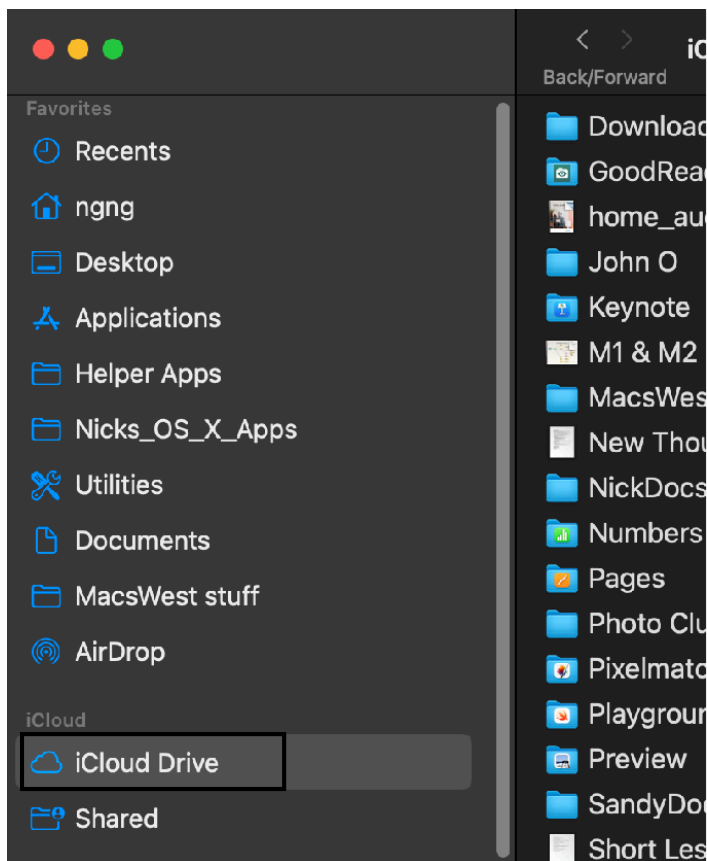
Back/Forward

iC

Favorites

Recents

ngng

Desktop

Applications

Helper Apps

Nicks_OS_X_Apps

Utilities

Documents

MacsWest stuff

AirDrop

iCloud

iCloud Drive

Shared

Download

GoodRea

home_au

John O

Keynote

M1 & M2

MacsWes

New Thou

NickDocs

Numbers

Pages

Photo Clu

Pixelmato

Playgrour

Preview

SandyDo

Short Les